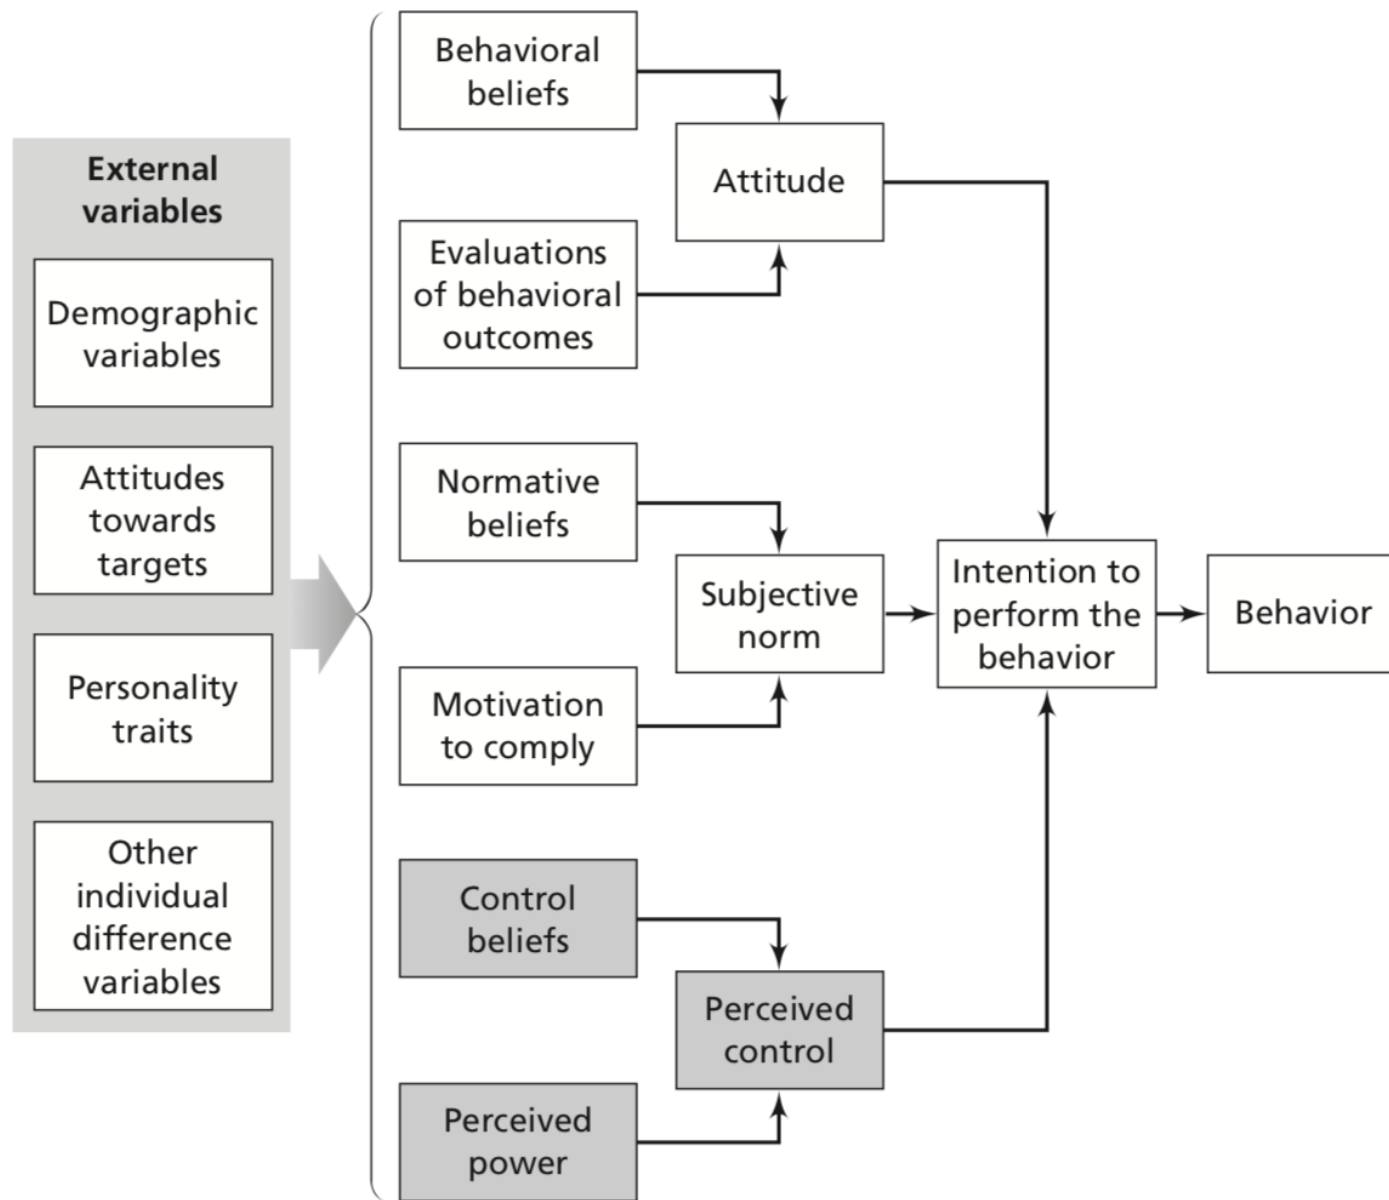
External variables

Demographic variables

Attitudes towards targets

Personality traits

Other individual difference variables

Behavioral beliefs

Evaluations of behavioral outcomes

Attitude

Normative beliefs

Motivation to comply

Subjective norm

Control beliefs

Perceived power

Perceived control

Intention to perform the behavior

Behavior